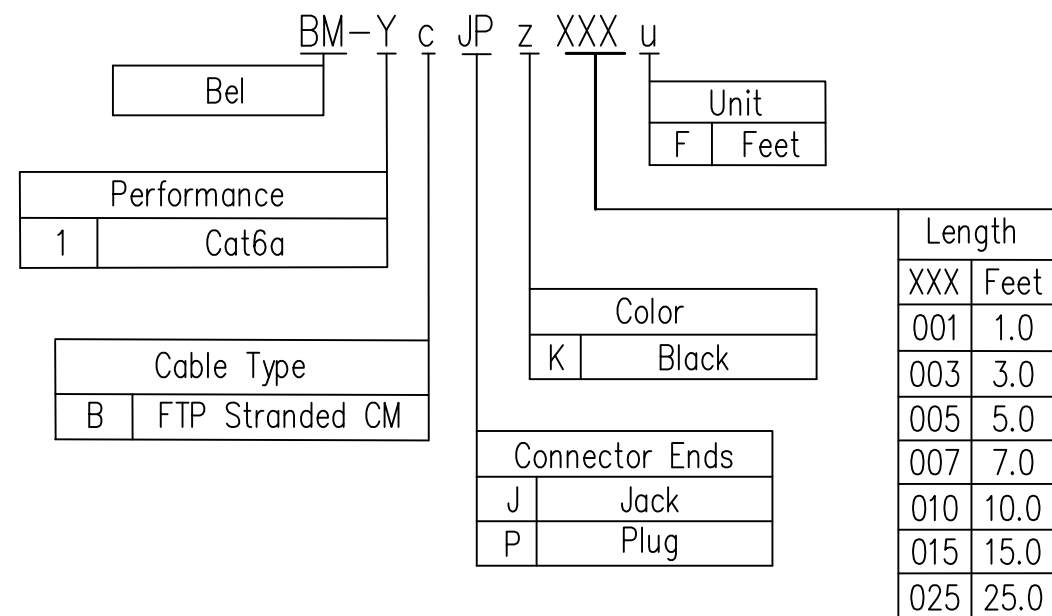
BM-Y c JP z XXX u

Bel

| Unit | |
|---|---|
| F | Feet |

| Performance | |
|---|---|
| 1 | Cat6a |

| Length | |
|---|---|
| XXX | Feet |
| 001 | 1.0 |
| 003 | 3.0 |
| 005 | 5.0 |
| 007 | 7.0 |
| 010 | 10.0 |
| 015 | 15.0 |
| 025 | 25.0 |

| Color | |
|---|---|
| K | Black |

| Cable Type | |
|---|---|
| B | FTP Stranded CM |

| Connector Ends | |
|---|---|
| J | Jack |
| P | Plug |